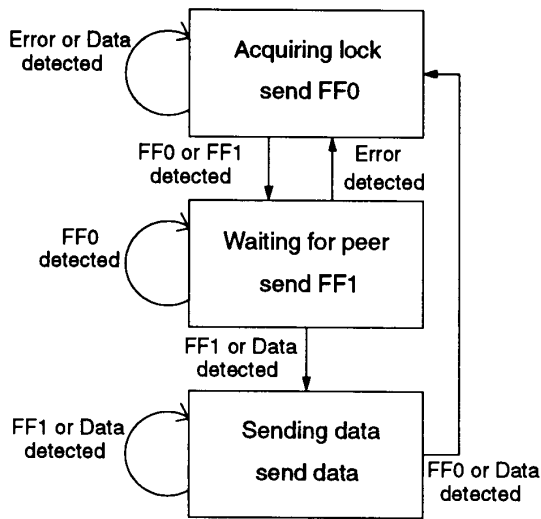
Error or Data detected

Acquiring lock
send FF0

FF0 or FF1 detected

Error detected

FF0 detected

Waiting for peer
send FF1

FF1 or Data detected

FF1 or Data detected

Sending data
send data

FF0 or Data detected